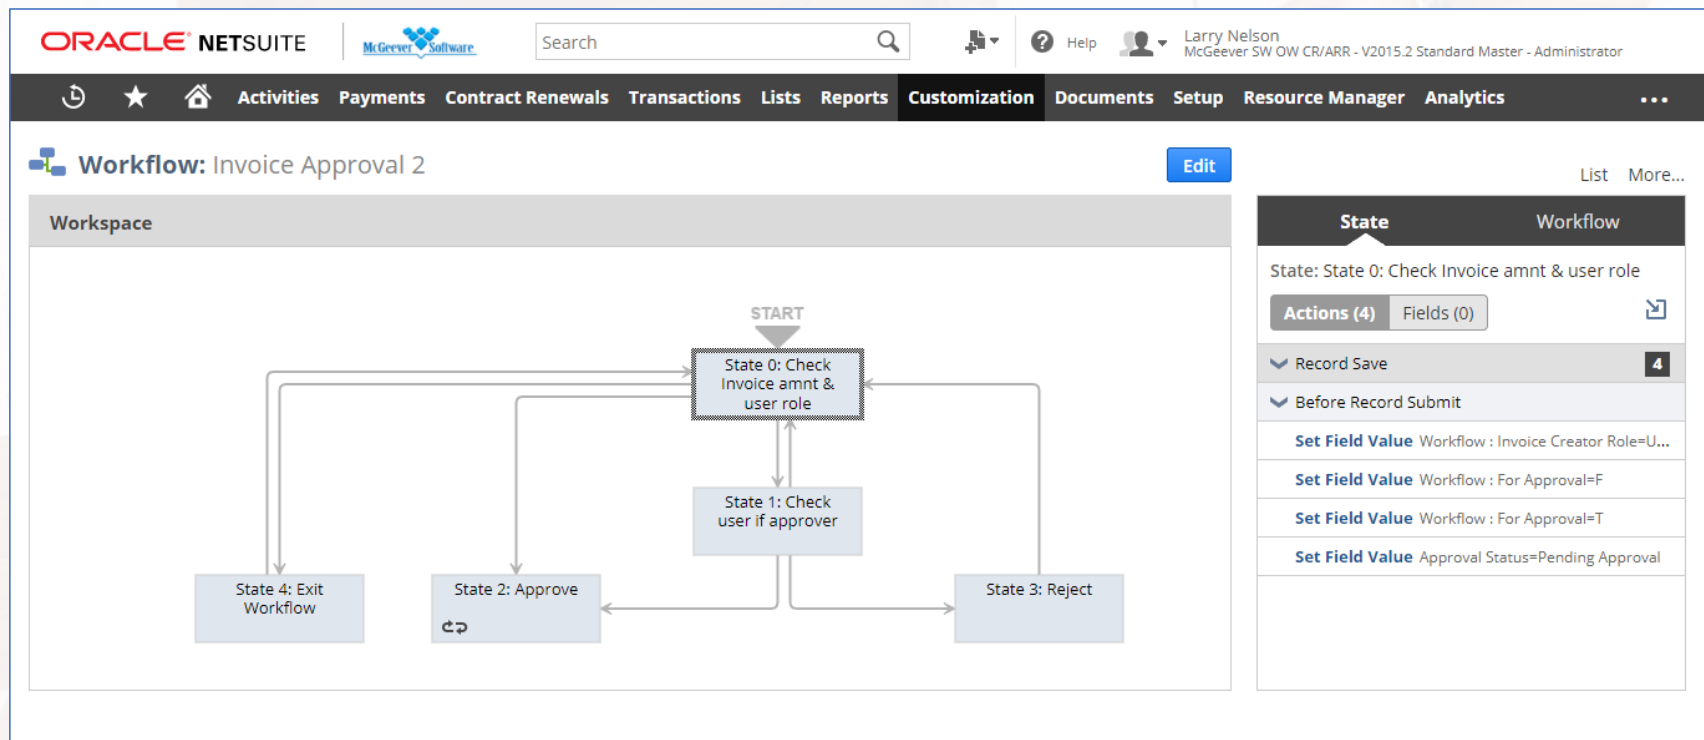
ORACLE NETSUITE McGeever Software

Search

Help

Larry Nelson
McGeever SW OW CR/ARR - V2015.2 Standard Master - Administrator

Activities Payments Contract Renewals Transactions Lists Reports Customization Documents Setup Resource Manager Analytics ...

Workflow: Invoice Approval 2

Edit

List More...

Workspace

START

State 0: Check Invoice amnt & user role

State 1: Check user if approver

State 4: Exit Workflow

State 2: Approve

State 3: Reject

State Workflow

State: State 0: Check Invoice amnt & user role

Actions (4) Fields (0)

Record Save 4

Before Record Submit

Set Field Value Workflow : Invoice Creator Role=U...

Set Field Value Workflow : For Approval=F

Set Field Value Workflow : For Approval=T

Set Field Value Approval Status=Pending Approval